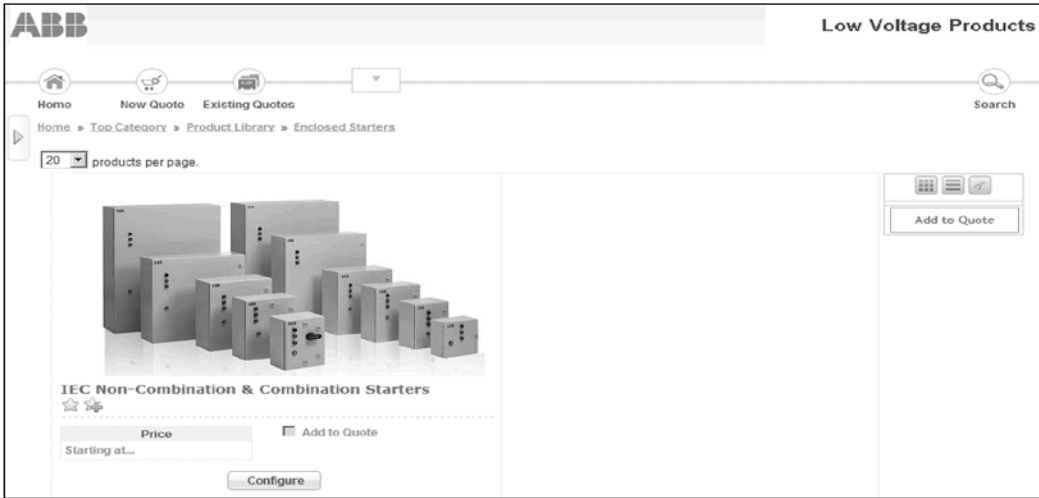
ABB

Low Voltage Products

Home New Quote Existing Quotes

Search

Home » Top Category » Product Library » Enclosed Starters

20 products per page.

Add to Quote

IEC Non-Combination & Combination Starters

| Price |
|---|
| Starting at... |

Add to Quote

Configure